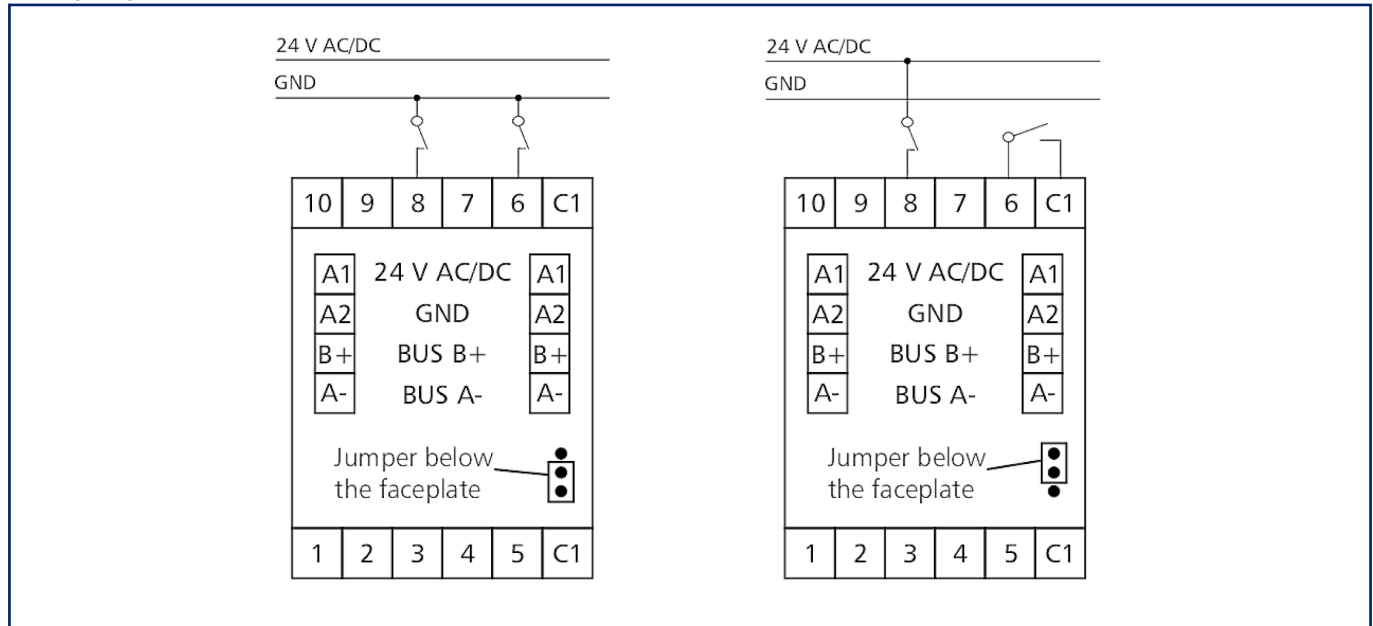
24 V AC/DC
GND

| 10 | 9 | 8 | 7 | 6 | C1 |
|---|---|---|---|---|---|

A1 24 V AC/DC A1
A2 GND A2
B+ BUS B+ B+
A- BUS A- A-

Jumper below the faceplate

| 1 | 2 | 3 | 4 | 5 | C1 |
|---|---|---|---|---|---|

24 V AC/DC
GND

| 10 | 9 | 8 | 7 | 6 | C1 |
|---|---|---|---|---|---|

A1 24 V AC/DC A1
A2 GND A2
B+ BUS B+ B+
A- BUS A- A-

Jumper below the faceplate

| 1 | 2 | 3 | 4 | 5 | C1 |
|---|---|---|---|---|---|